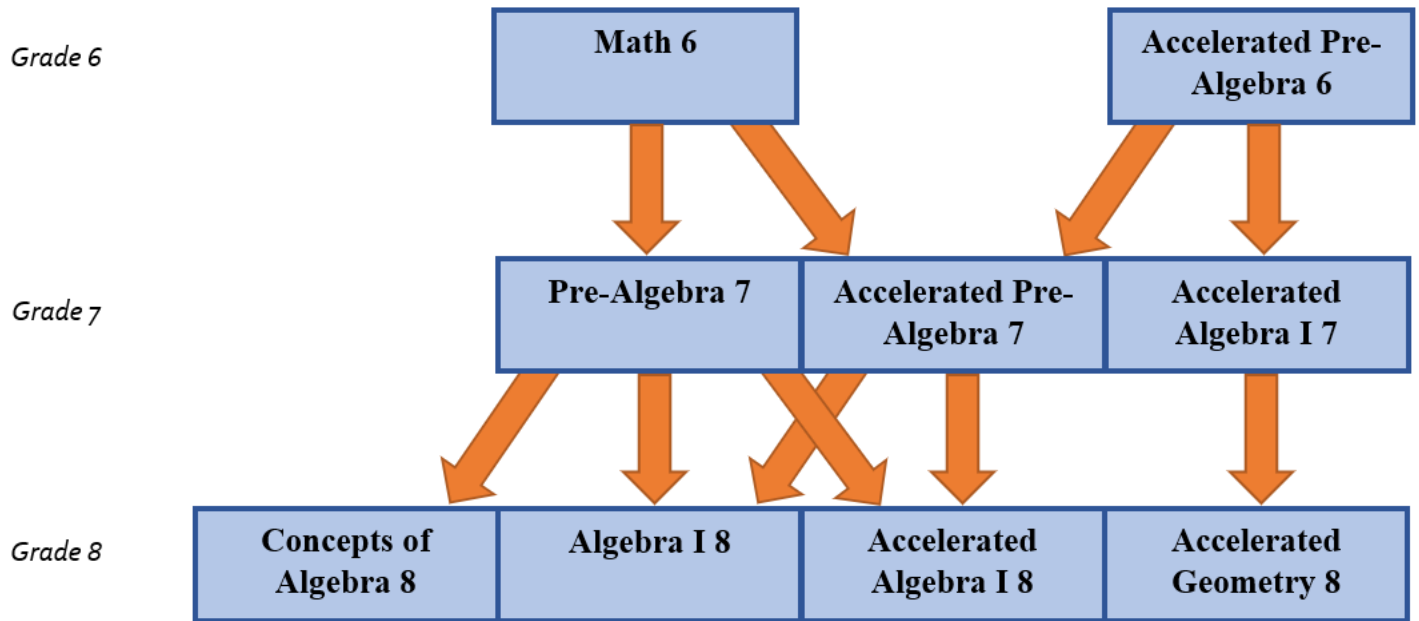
Grade 6

Math 6

Accelerated Pre-Algebra 6

Grade 7

Pre-Algebra 7

Accelerated Pre-Algebra 7

Accelerated Algebra I 7

Grade 8

Concepts of Algebra 8

Algebra I 8

Accelerated Algebra I 8

Accelerated Geometry 8